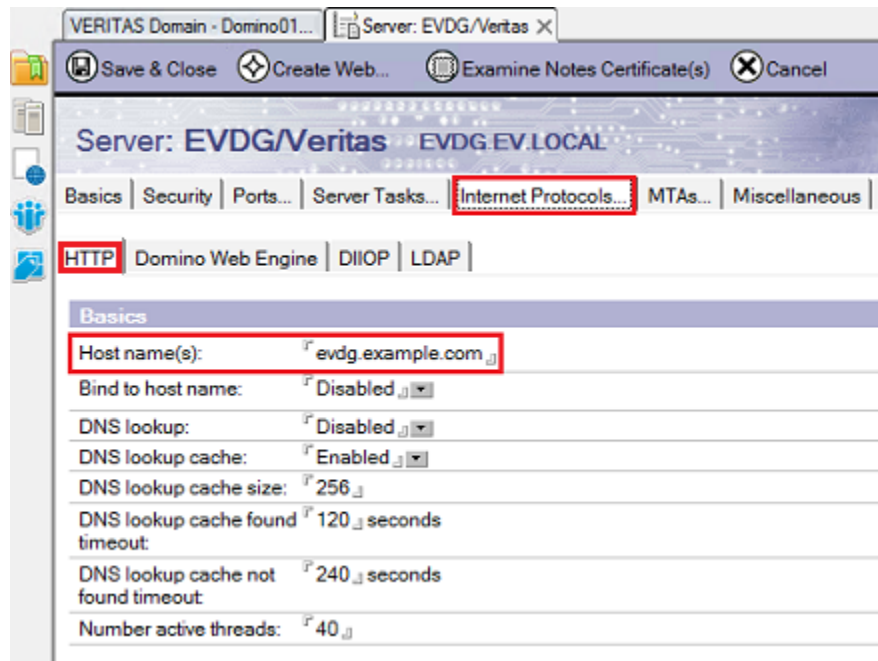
VERITAS Domain - Domino01... Server: EVDG/Veritas ×

Save & Close Create Web... Examine Notes Certificate(s) Cancel

Server: EVDG/Veritas EVDG.EV.LOCAL

Basics | Security | Ports... | Server Tasks... | Internet Protocols... | MTAs... | Miscellaneous

HTTP | Domino Web Engine | DIIOP | LDAP

Basics

| | |
|---|---|
| Host name(s): | evdg.example.com |
| Bind to host name: | Disabled |
| DNS lookup: | Disabled |
| DNS lookup cache: | Enabled |
| DNS lookup cache size: | 256 |
| DNS lookup cache found timeout: | 120 seconds |
| DNS lookup cache not found timeout: | 240 seconds |
| Number active threads: | 40 |